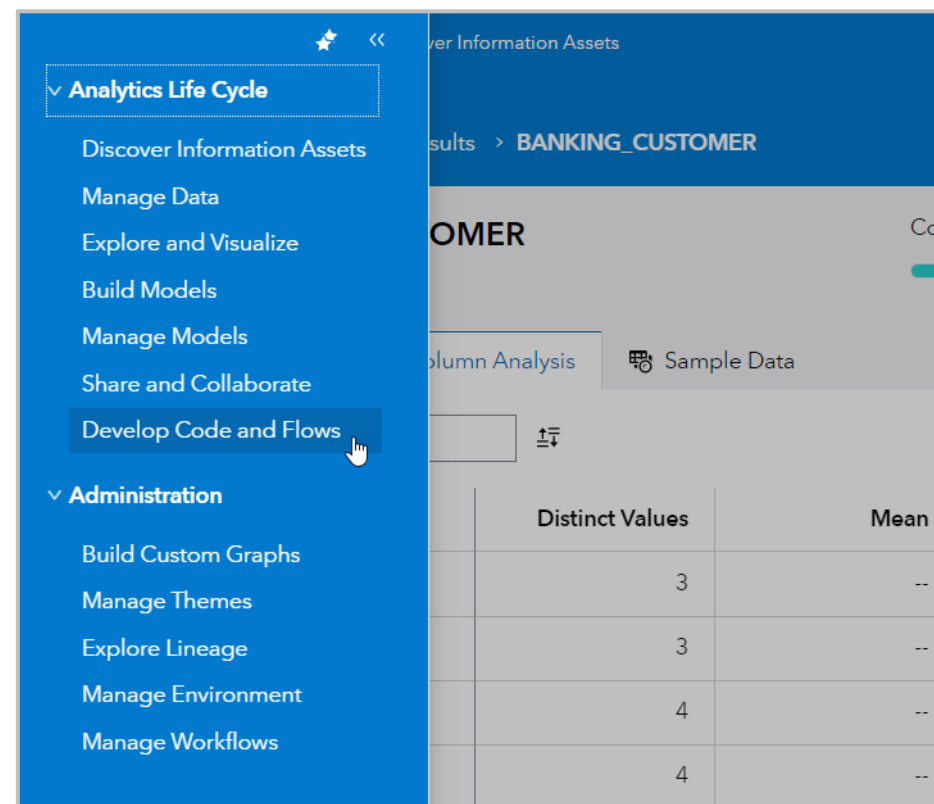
«

Analytics Life Cycle

Discover Information Assets

Manage Data

Explore and Visualize

Build Models

Manage Models

Share and Collaborate

Develop Code and Flows

Administration

Build Custom Graphs

Manage Themes

Explore Lineage

Manage Environment

Manage Workflows

ver Information Assets

sults > BANKING_CUSTOMER

OMER

Co

olumn Analysis

Sample Data

| Distinct Values | Mean |
|---|---|
| 3 | -- |
| 3 | -- |
| 4 | -- |
| 4 | -- |